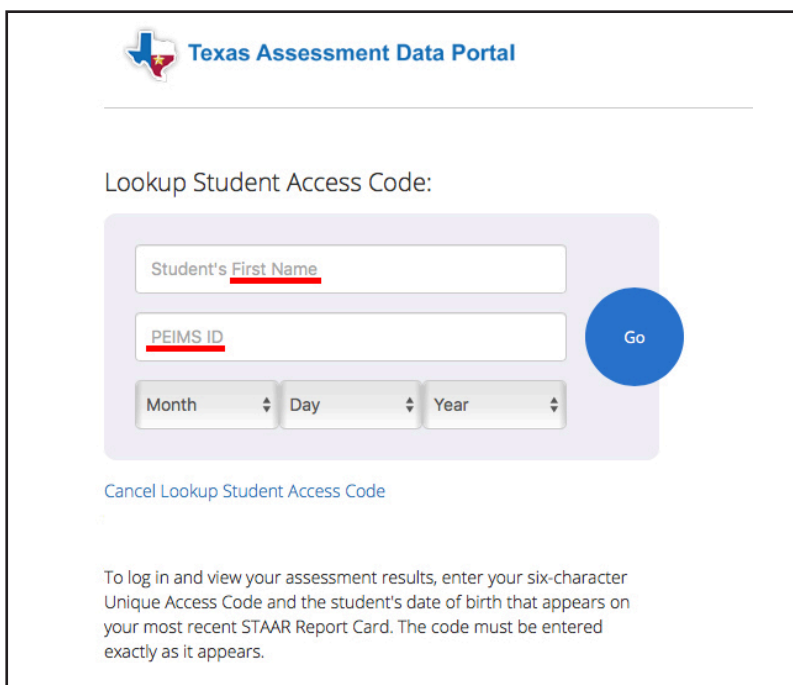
Texas Assessment Data Portal

Lookup Student Access Code:

Student's First Name

PEIMS ID

Month

Day

Year

Go

Cancel Lookup Student Access Code

To log in and view your assessment results, enter your six-character Unique Access Code and the student's date of birth that appears on your most recent STAAR Report Card. The code must be entered exactly as it appears.